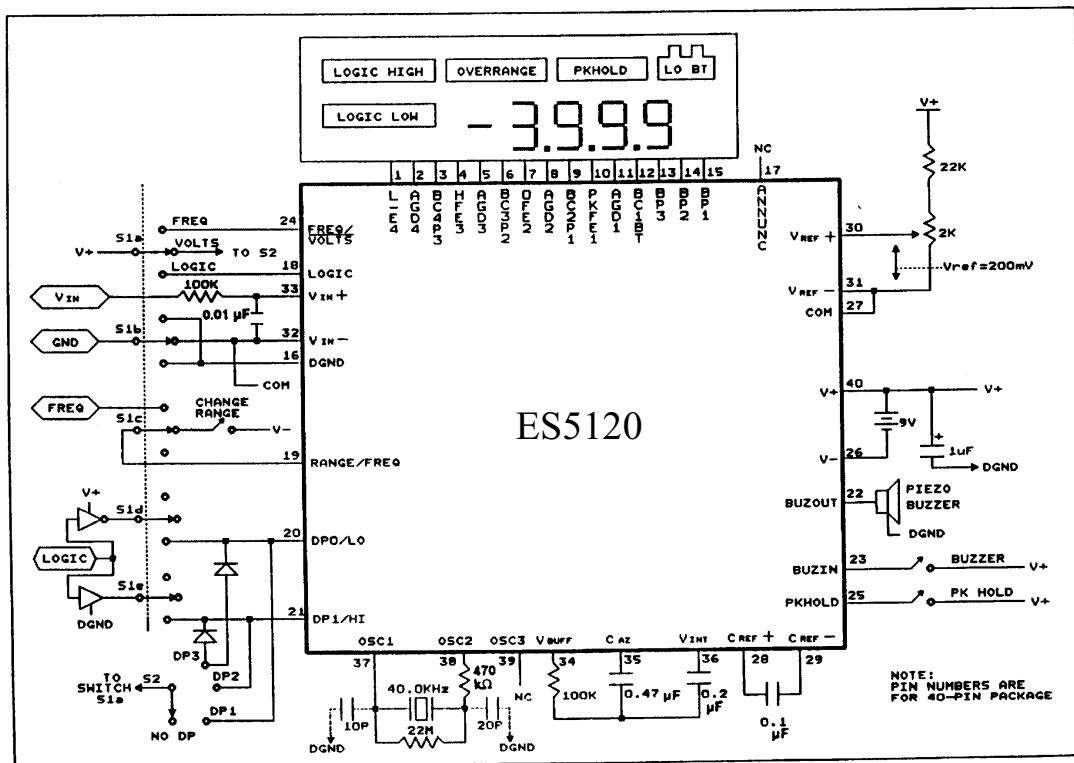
LOGIC HIGH
OVERRANGE
PKHOLD
LO BT
LOGIC LOW
-3.9.9.9

1 2 3 4 5 6 7 8 9 10 11 12 13 14 15
LE4 AGD4 BC4P3 HFE3 AGD3 BC3P2 OFE2 AGD2 BC2P1 PKFE1 AGD1 BC1BT BP3 BP2 BP1
NC 17 ANNUNC

V+
22K
2K
30 $V_{REF}+$
31 $V_{REF}-$
Vref=200mV
27 COM

FREQ 24 FREQ/VOLTS
S1a
V+
VOLTS
TO S2
LOGIC 18 LOGIC
$V_{IN}$
100K
33 $V_{IN}+$
0.01 µF
S1b
GND
32 $V_{IN}-$
16 DGND
COM
FREQ
S1c
CHANGE RANGE
V-
19 RANGE/FREQ

ES5120

40 V+
V+
9V
1uF
26 V-
DGND
22 BUZOUT
PIEZO BUZZER
DGND
23 BUZIN
BUZZER
V+
25 PKHOLD
PK HOLD
V+

V+
S1d
LOGIC
S1e
DGND
20 DP0/LO
21 DP1/HI
DP3
DP2
DP1
TO SWITCH S1a
S2
NO DP

OSC1 OSC2 OSC3 $V_{BUFF}$ $C_{AZ}$ $V_{INT}$ $C_{REF}+$ $C_{REF}-$
37 38 39 34 35 36 28 29
470 kΩ
NC
40.0KHz
10P
22M
20P
DGND
DGND
100K
0.47 µF
0.2 µF
0.1 µF

NOTE:
PIN NUMBERS ARE FOR 40-PIN PACKAGE